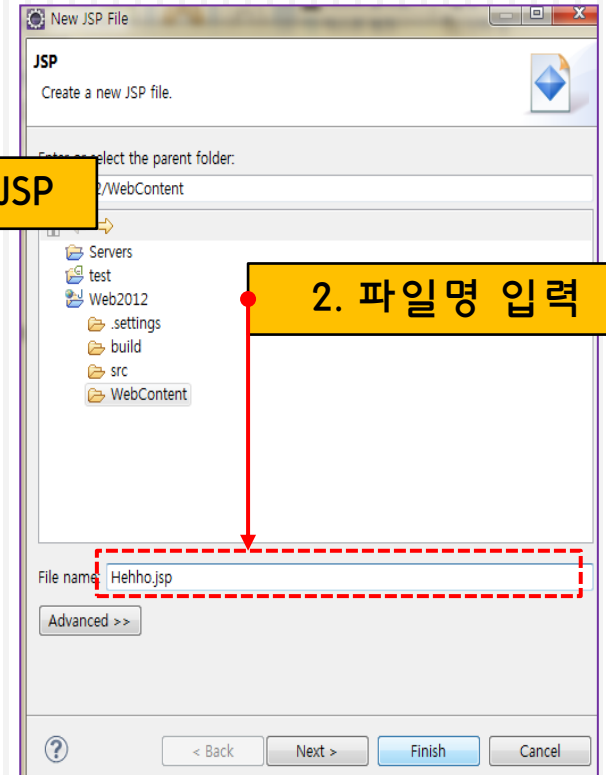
New JSP File

JSP

Create a new JSP file.

Enter or select the parent folder:

JSP

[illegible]2/WebContent

Servers
test
Web2012
.settings
build
src
WebContent

2. 파일명 입력

File name: Hehho.jsp

Advanced >>

?

< Back

Next >

Finish

Cancel